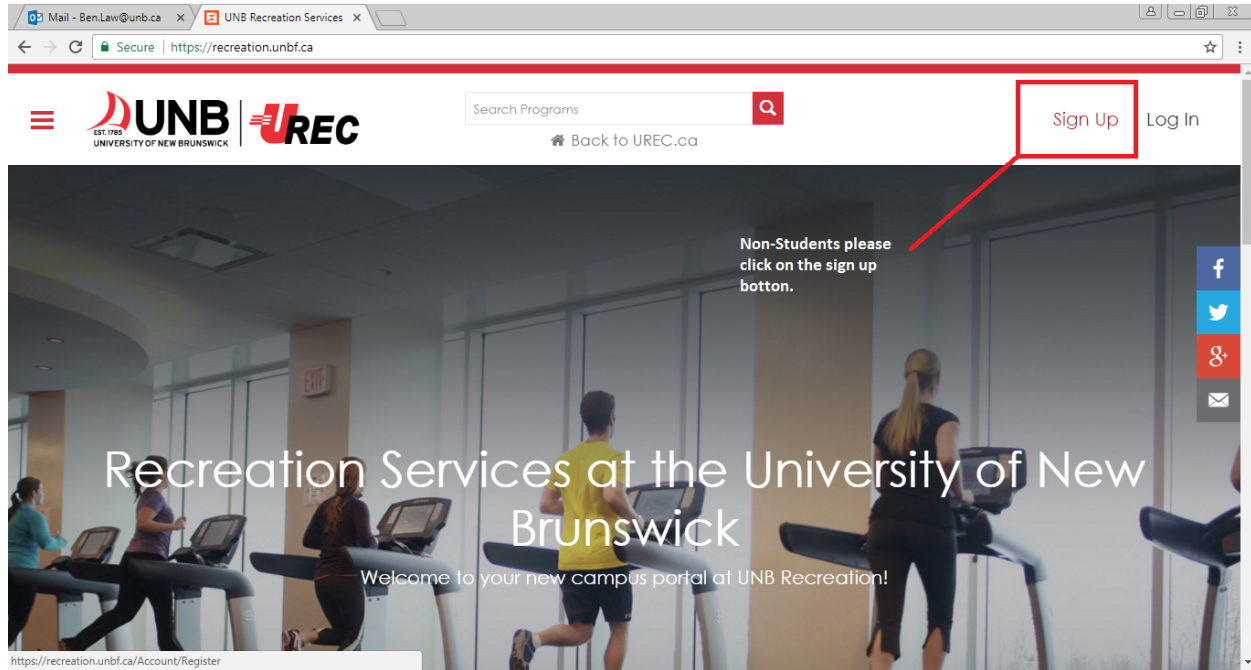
Mail - Ben.Law@unb.ca ×
UNB Recreation Services ×
Secure | https://recreation.unbf.ca

EST. 1785 UNB UNIVERSITY OF NEW BRUNSWICK
UREC
Search Programs
Back to UREC.ca
Sign Up
Log In

Non-Students please click on the sign up botton.

EXIT

Recreation Services at the University of New Brunswick
Welcome to your new campus portal at UNB Recreation!

https://recreation.unbf.ca/Account/Register